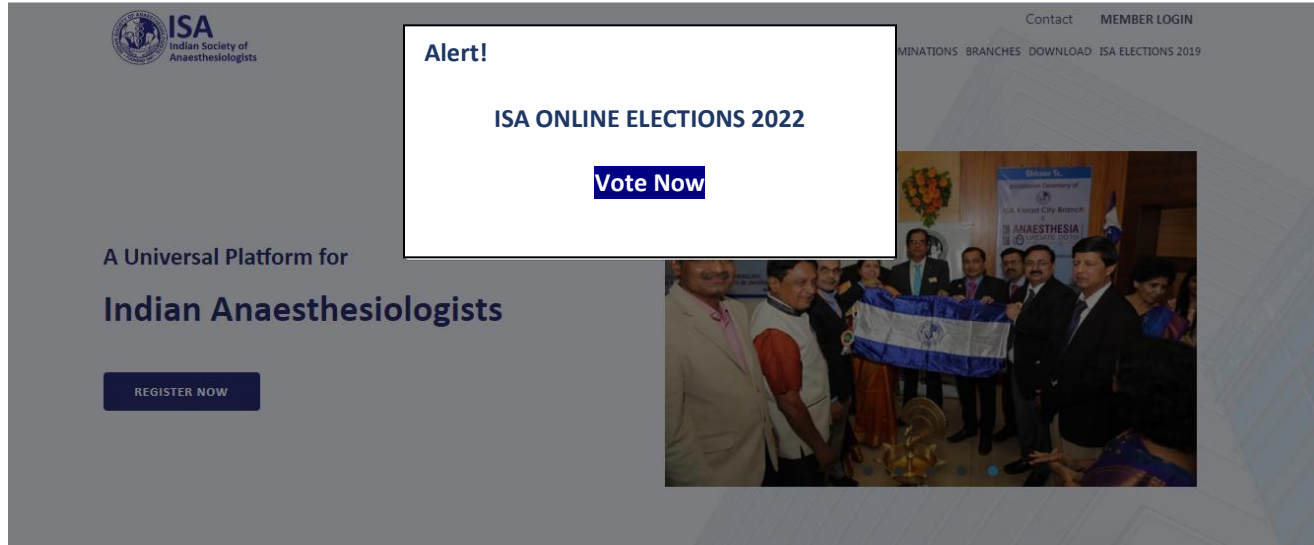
ISA
Indian Society of Anaesthesiologists

Contact MEMBER LOGIN

MINATIONS BRANCHES DOWNLOAD ISA ELECTIONS 2019

Alert!

ISA ONLINE ELECTIONS 2022

Vote Now

A Universal Platform for

Indian Anaesthesiologists

REGISTER NOW

Installation Ceremony of
ISA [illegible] City Branch
ANAESTHESIA